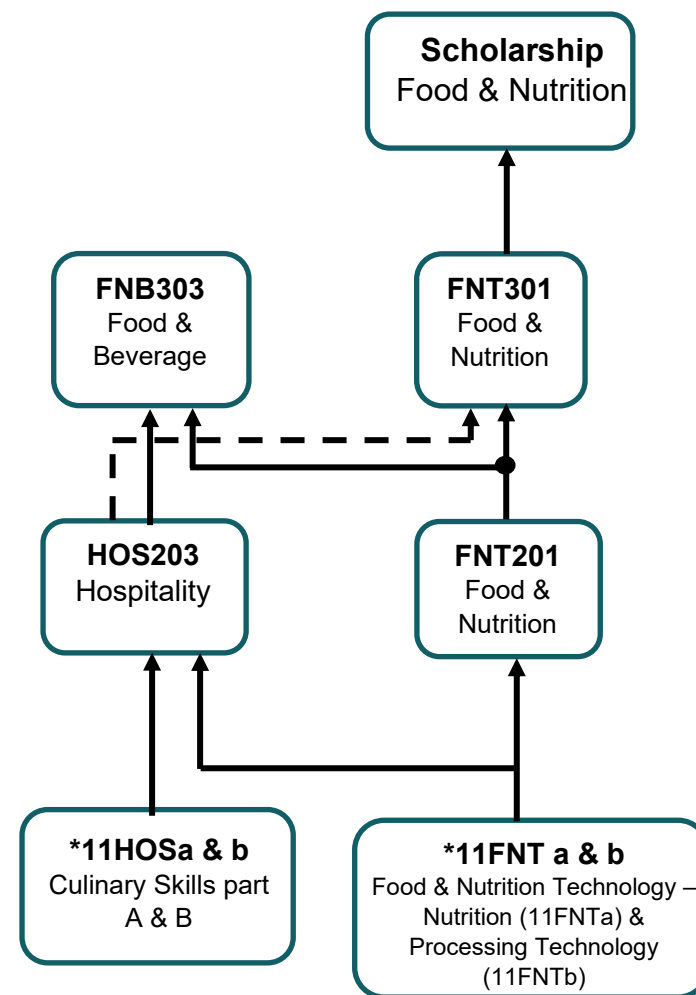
Scholarship
Food & Nutrition

FNB303
Food & Beverage

FNT301
Food & Nutrition

HOS203
Hospitality

FNT201
Food & Nutrition

*11HOSa & b
Culinary Skills part A & B

*11FNT a & b
Food & Nutrition Technology – Nutrition (11FNTa) & Processing Technology (11FNTb)